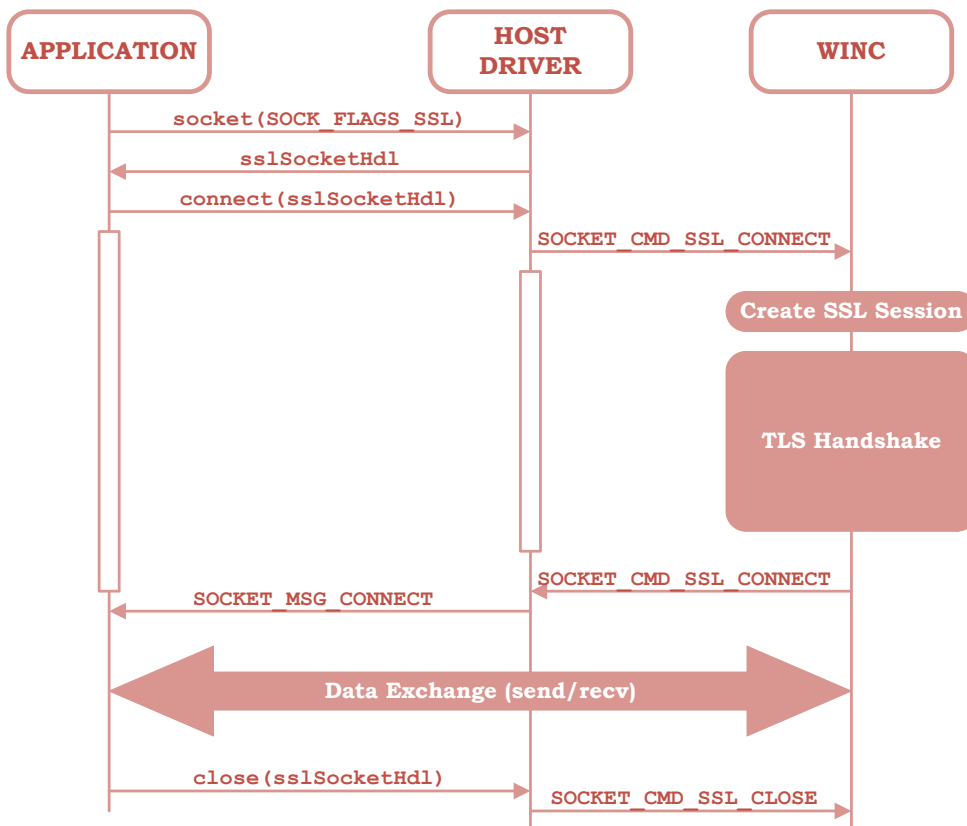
APPLICATION

HOST DRIVER

WINC

socket(SOCK_FLAGS_SSL)

sslSocketHdl

connect(sslSocketHdl)

SOCKET_CMD_SSL_CONNECT

Create SSL Session

TLS Handshake

SOCKET_CMD_SSL_CONNECT

SOCKET_MSG_CONNECT

Data Exchange (send/recv)

close(sslSocketHdl)

SOCKET_CMD_SSL_CLOSE